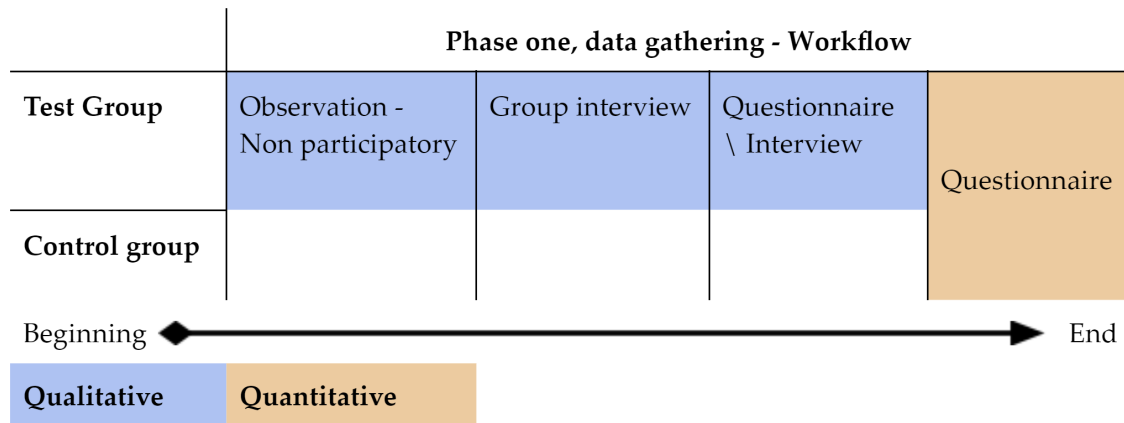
| | Phase one, data gathering - Workflow | | | |
|---|---|---|---|---|
| **Test Group** | Observation - Non participatory | Group interview | Questionnaire \ Interview | Questionnaire |
| **Control group** | | | | |

Beginning End

**Qualitative** **Quantitative**